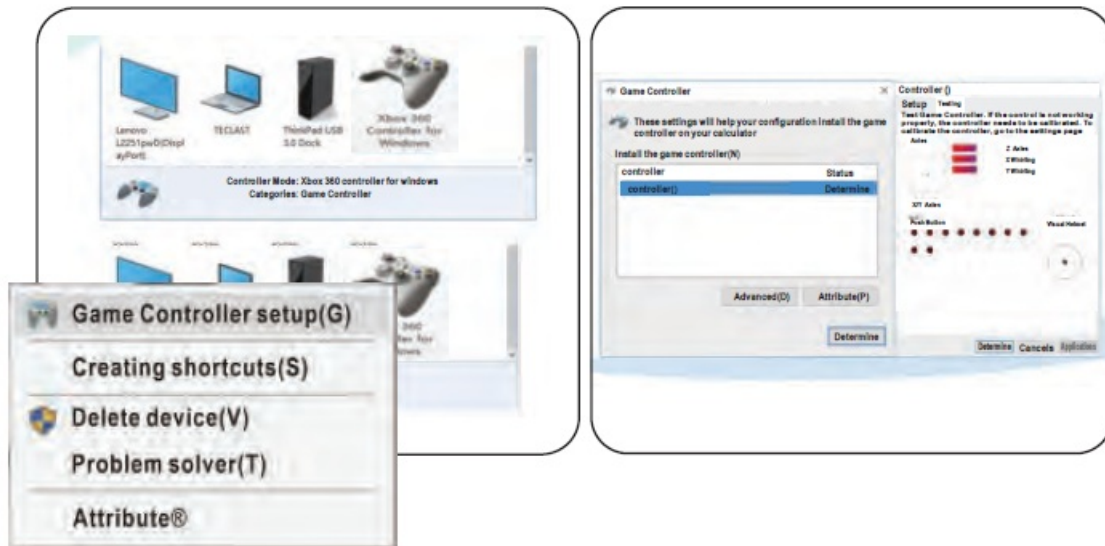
Lenovo L2251pwD(DisplayPort)

TECLAST

ThinkPad USB 3.0 Dock

Xbox 360 Controller for Windows

Controller Mode: Xbox 360 controller for windows
Categories: Game Controller

Game Controller setup(G)

Creating shortcuts(S)

Delete device(V)

Problem solver(T)

Attribute®

Game Controller

These settings will help your configuration install the game controller on your calculator

Install the game controller(N)

| controller | Status |
|---|---|
| controller() | Determine |

Advanced(D)

Attribute(P)

Determine

Controller ()

Setup Testing

Test Game Controller. If the control is not working properly, the controller needs to be calibrated. To calibrate the controller, go to the settings page

Axes

Z Axes

X Whirling

Y Whirling

X/Y Axes

Push Button

Visual Helmet

Determine Cancels Application